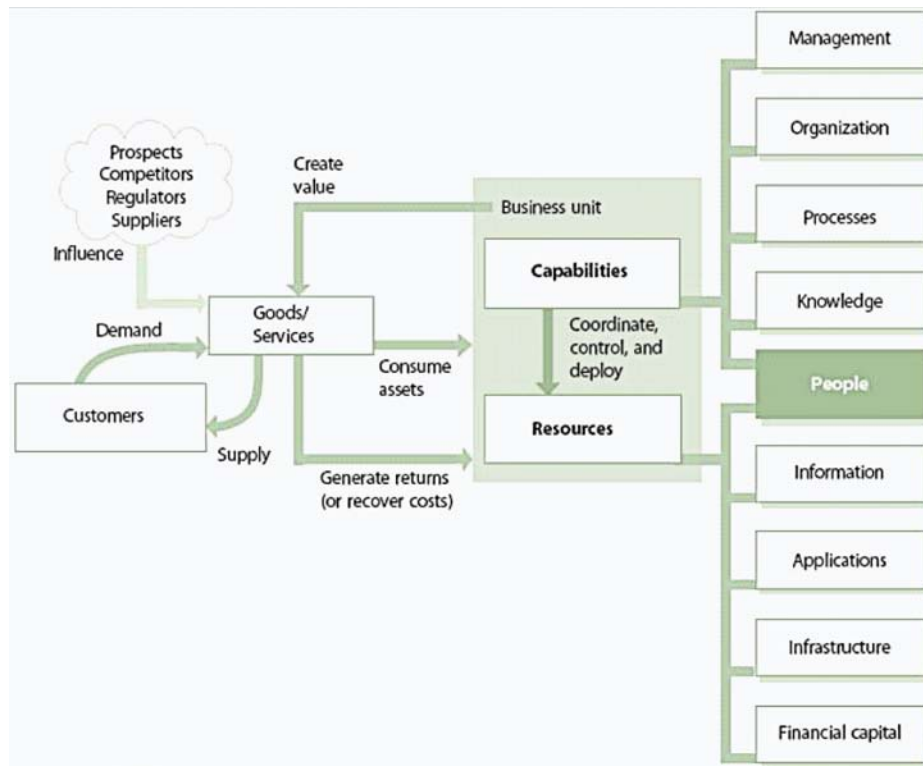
Prospects
Competitors
Regulators
Suppliers

Influence

Create value

Business unit

Capabilities

Coordinate, control, and deploy

Resources

Demand

Goods/ Services

Consume assets

Customers

Supply

Generate returns (or recover costs)

Management

Organization

Processes

Knowledge

People

Information

Applications

Infrastructure

Financial capital